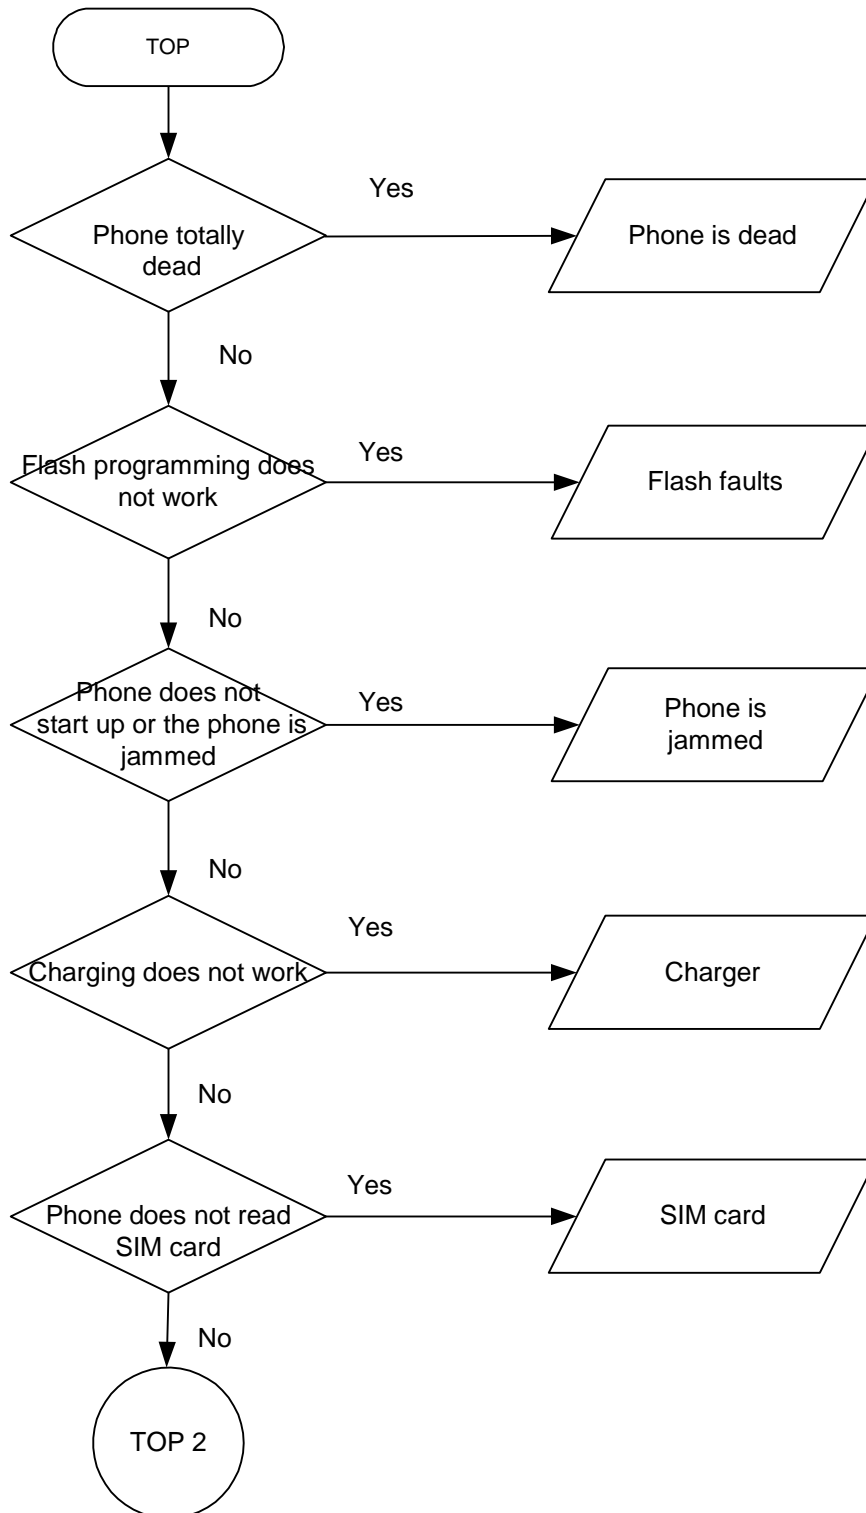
TOP

Phone totally dead

Yes

Phone is dead

No

Flash programming does not work

Yes

Flash faults

No

Phone does not start up or the phone is jammed

Yes

Phone is jammed

No

Charging does not work

Yes

Charger

No

Phone does not read SIM card

Yes

SIM card

No

TOP 2